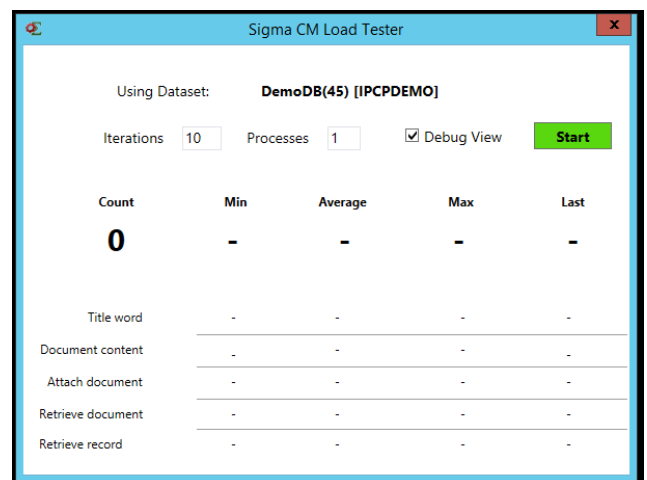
Sigma CM Load Tester

Using Dataset: DemoDB(45) [IPCPDEMO]

Iterations 10 Processes 1 Debug View Start

| Count | Min | Average | Max | Last |
|---|---|---|---|---|
| 0 | - | - | - | - |

| | | | | |
|---|---|---|---|---|
| Title word | - | - | - | - |
| Document content | - | - | - | - |
| Attach document | - | - | - | - |
| Retrieve document | - | - | - | - |
| Retrieve record | - | - | - | - |